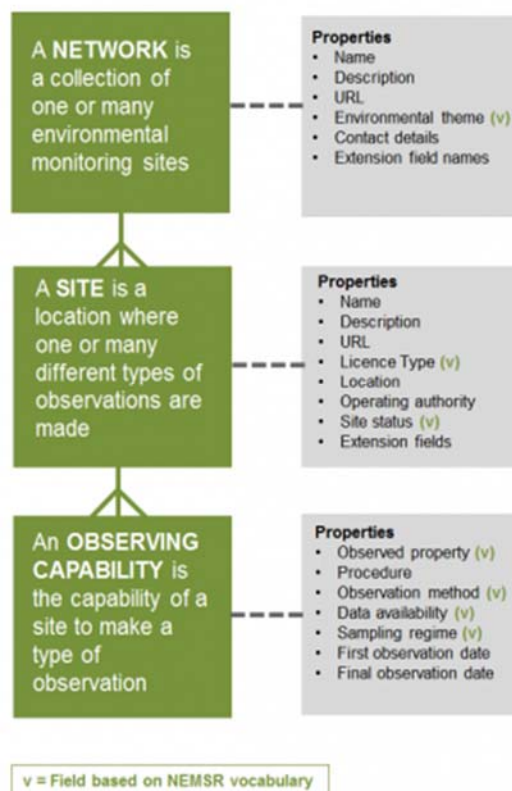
A **NETWORK** is a collection of one or many environmental monitoring sites

**Properties**
- Name
- Description
- URL
- Environmental theme (v)
- Contact details
- Extension field names

A **SITE** is a location where one or many different types of observations are made

**Properties**
- Name
- Description
- URL
- Licence Type (v)
- Location
- Operating authority
- Site status (v)
- Extension fields

An **OBSERVING CAPABILITY** is the capability of a site to make a type of observation

**Properties**
- Observed property (v)
- Procedure
- Observation method (v)
- Data availability (v)
- Sampling regime (v)
- First observation date
- Final observation date

v = Field based on NEMSR vocabulary